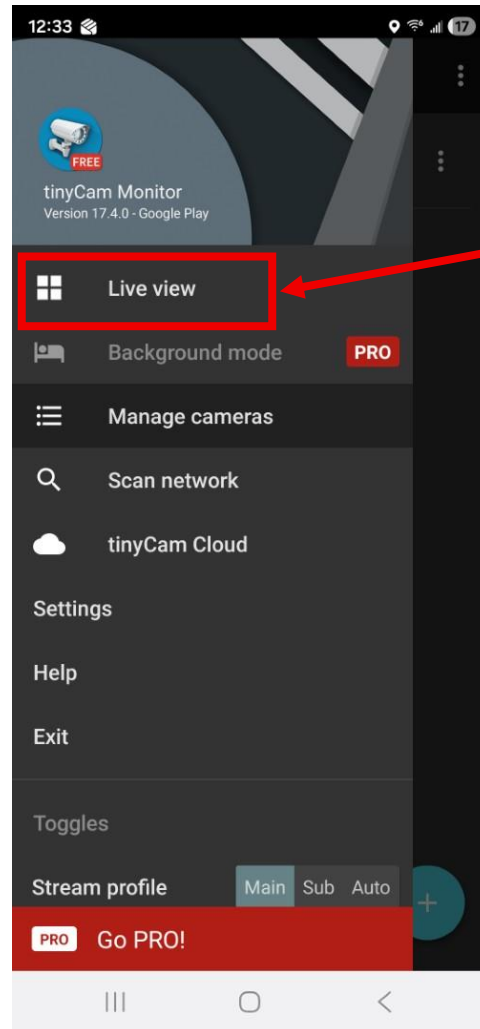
12:33

17

FREE

tinyCam Monitor
Version 17.4.0 - Google Play

Live view

Background mode PRO

Manage cameras

Scan network

tinyCam Cloud

Settings

Help

Exit

Toggles

Stream profile Main Sub Auto

PRO Go PRO!